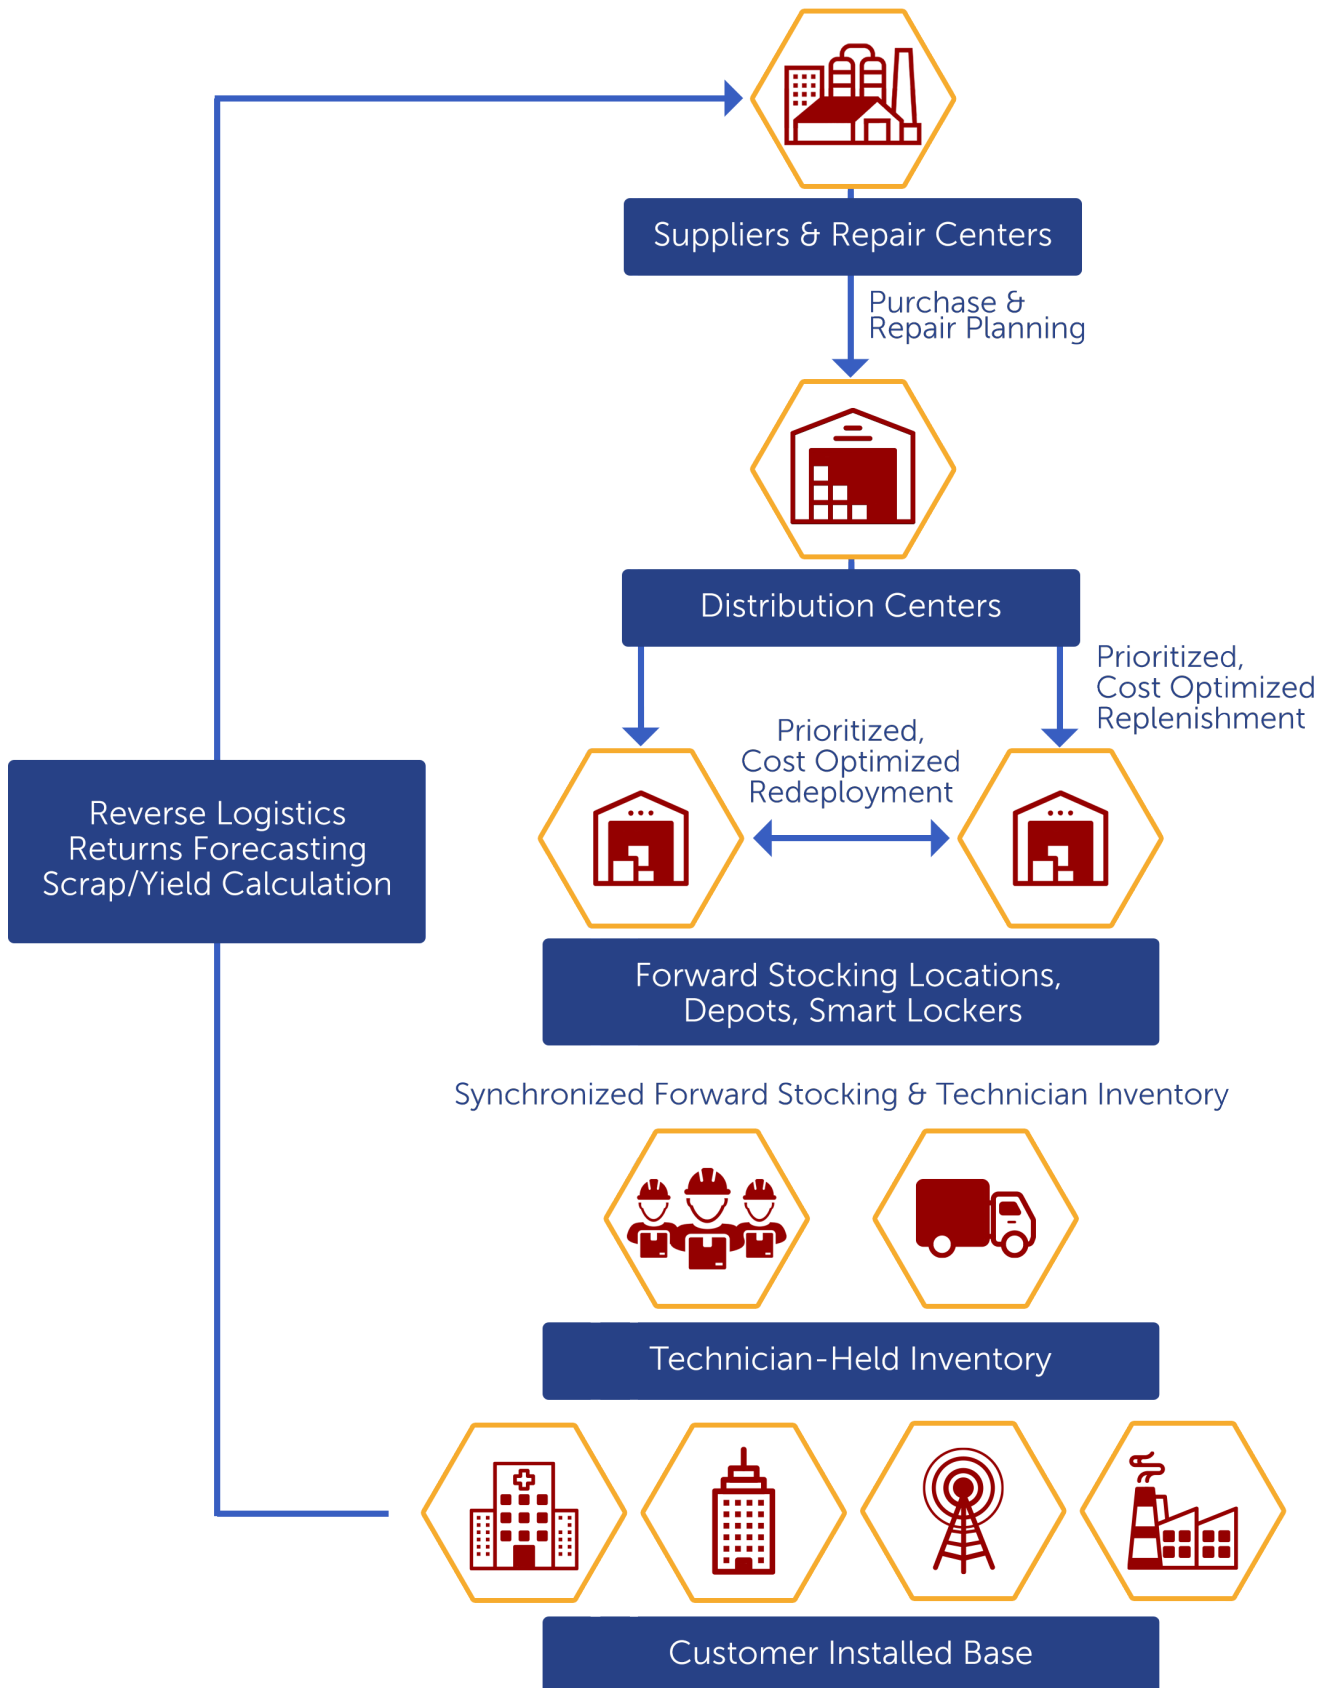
Suppliers & Repair Centers

Purchase & Repair Planning

Distribution Centers

Prioritized, Cost Optimized Replenishment

Prioritized, Cost Optimized Redeployment

Reverse Logistics
Returns Forecasting
Scrap/Yield Calculation

Forward Stocking Locations, Depots, Smart Lockers

Synchronized Forward Stocking & Technician Inventory

Technician-Held Inventory

Customer Installed Base